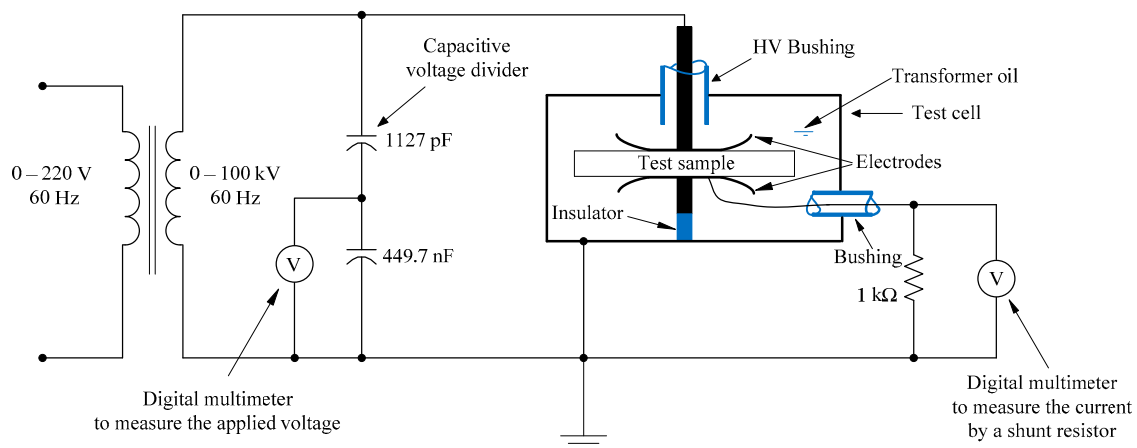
Capacitive voltage divider

HV Bushing

Transformer oil

Test cell

1127 pF

Test sample

Electrodes

0 – 220 V
60 Hz

0 – 100 kV
60 Hz

Insulator

Bushing

V

449.7 nF

1 kΩ

V

Digital multimeter
to measure the applied voltage

Digital multimeter
to measure the current
by a shunt resistor